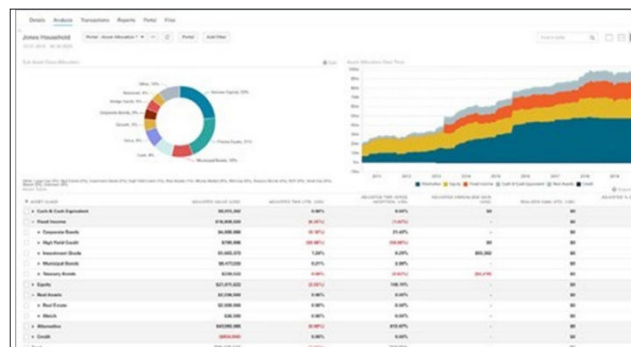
Details Analysis Transactions Reports Portal Files

Jones Household

Pivot Portal Add Filter

Full Asset Class Allocation

Asset Allocation Over Time

Domestic Equity 33%

Private Equity 21%

Municipal Bonds 10%

Cash 4%

Value 4%

Growth 3%

Corporate Bonds 3%

Hedge Funds 3%

Real Estate 4%

Other 11%

2011 2012 2013 2014 2015 2016 2017 2018

Alternative Equity Fixed Income Cash & Cash Equivalent Real Assets Credit

| ASSET CLASS | ADJUSTED VALUE (USD) | ADJUSTED TWR (YTD, USD) | ADJUSTED TIME WEIGHTED RETURN (YTD) | ADJUSTED UNREALIZED GAIN (USD) | REALIZED GAIN (YTD, USD) | ADJUSTED % |
|---|---|---|---|---|---|---|
| Cash & Cash Equivalent | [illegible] | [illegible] | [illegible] | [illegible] | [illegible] | |
| Fixed Income | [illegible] | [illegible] | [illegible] | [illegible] | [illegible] | |
| Corporate Bonds | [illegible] | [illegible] | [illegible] | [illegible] | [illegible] | |
| High Yield Credit | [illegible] | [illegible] | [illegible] | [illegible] | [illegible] | |
| Investment Grade | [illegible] | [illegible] | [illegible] | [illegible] | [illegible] | |
| Municipal Bonds | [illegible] | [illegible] | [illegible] | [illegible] | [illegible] | |
| Treasury Bonds | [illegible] | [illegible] | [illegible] | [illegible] | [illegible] | |
| Equity | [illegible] | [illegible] | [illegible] | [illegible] | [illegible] | |
| Real Assets | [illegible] | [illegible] | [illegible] | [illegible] | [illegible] | |
| Real Estate | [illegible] | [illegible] | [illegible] | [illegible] | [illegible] | |
| Watch | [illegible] | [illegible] | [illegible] | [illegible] | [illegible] | |
| Alternative | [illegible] | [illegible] | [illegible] | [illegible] | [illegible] | |
| Credit | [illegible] | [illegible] | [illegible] | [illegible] | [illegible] | |